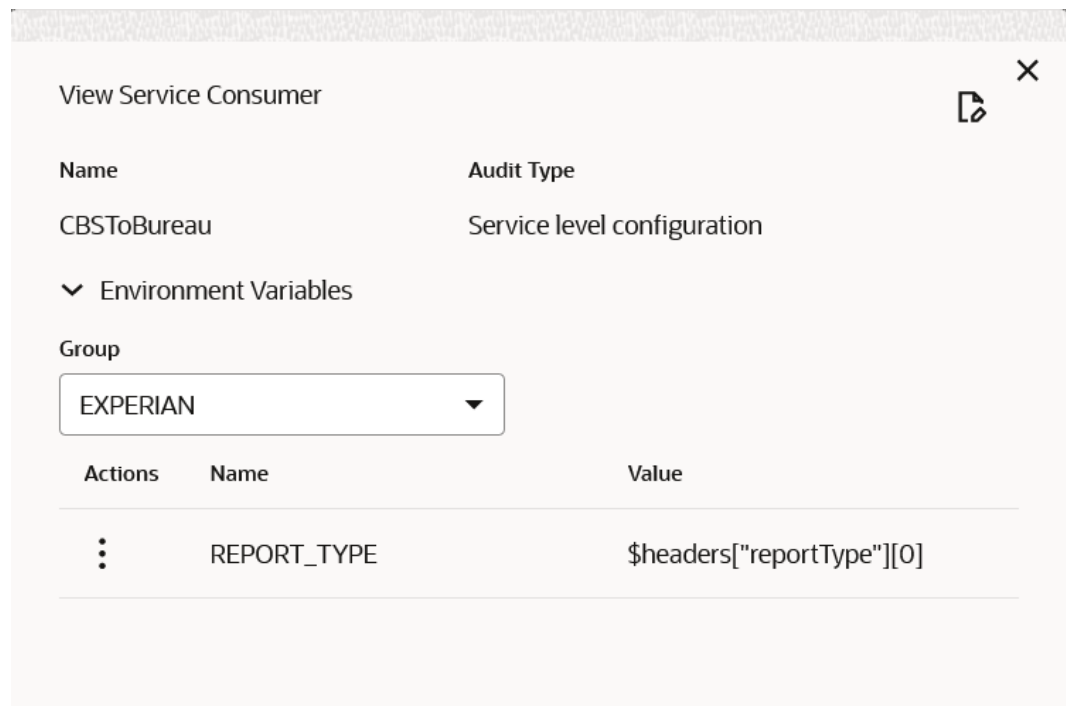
View Service Consumer

×

Name

Audit Type

CBSToBureau

Service level configuration

Environment Variables

Group

EXPERIAN

| Actions | Name | Value |
|---|---|---|
| ⋮ | REPORT_TYPE | \$headers["reportType"][0] |